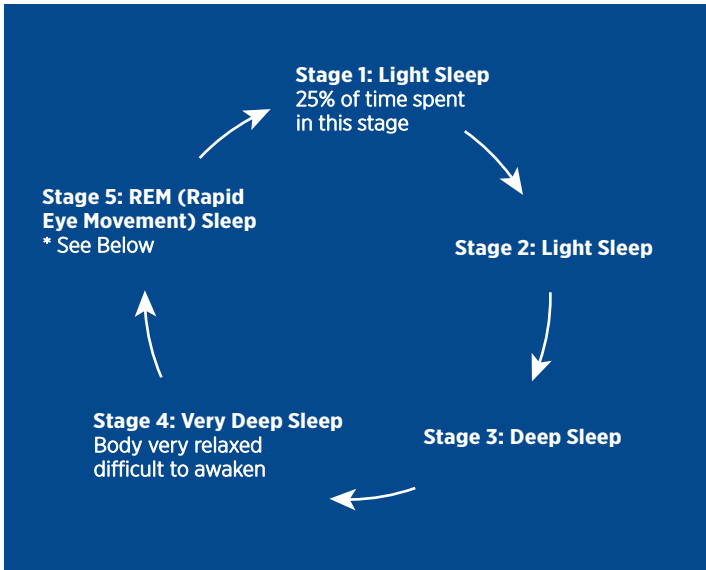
**Stage 1: Light Sleep**
25% of time spent in this stage

**Stage 2: Light Sleep**

**Stage 3: Deep Sleep**

**Stage 4: Very Deep Sleep**
Body very relaxed difficult to awaken

**Stage 5: REM (Rapid Eye Movement) Sleep**
* See Below